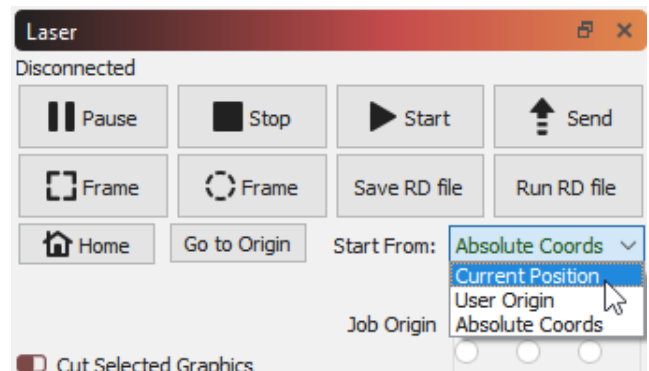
Laser

Disconnected

Pause
Stop
Start
Send

Frame
Frame
Save RD file
Run RD file

Home
Go to Origin
Start From:
Absolute Coords

Current Position
User Origin
Absolute Coords

Job Origin

Cut Selected Graphics